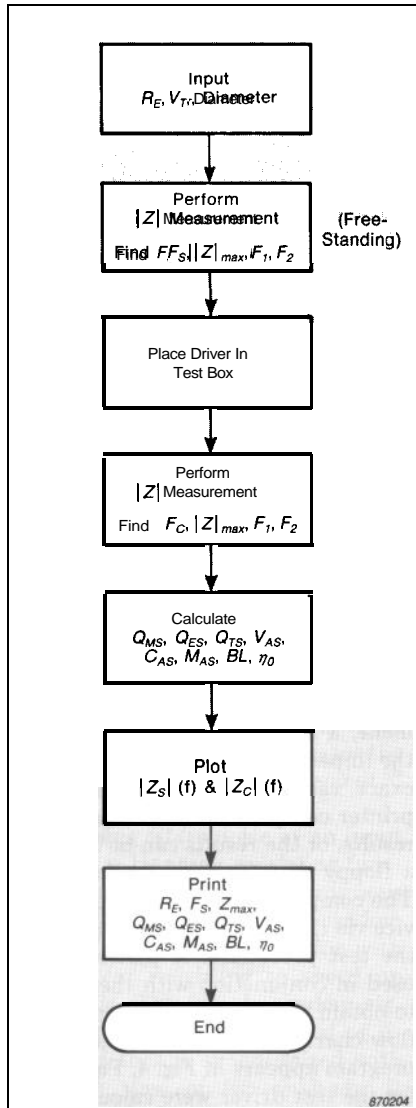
Input
$R_E$, $V_T$, Diameter

Perform
$|Z|$ Measurement
Find $F_S$, $|Z|_{max}$, $F_1$, $F_2$

(Free-Standing)

Place Driver In
Test Box

Perform
$|Z|$ Measurement
Find $F_C$, $|Z|_{max}$, $F_1$, $F_2$

Calculate
$Q_{MS}$, $Q_{ES}$, $Q_{TS}$, $V_{AS}$,
$C_{AS}$, $M_{AS}$, $BL$, $\eta_0$

Plot
$|Z_S|$ (f) & $|Z_C|$ (f)

Print
$R_E$, $F_S$, $Z_{max}$,
$Q_{MS}$, $Q_{ES}$, $Q_{TS}$, $V_{AS}$,
$C_{AS}$, $M_{AS}$, $BL$, $\eta_0$

End

870204